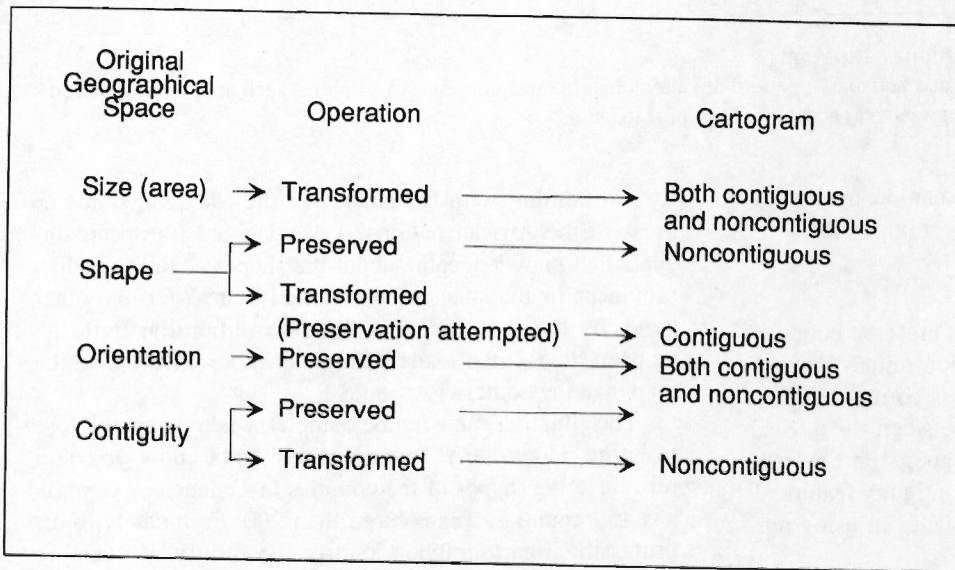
Original Geographical Space

Operation

Cartogram

Size (area) → Transformed → Both contiguous and noncontiguous

Shape → Preserved → Noncontiguous

→ Transformed (Preservation attempted) → Contiguous

Orientation → Preserved → Both contiguous and noncontiguous

Contiguity → Preserved →

→ Transformed → Noncontiguous